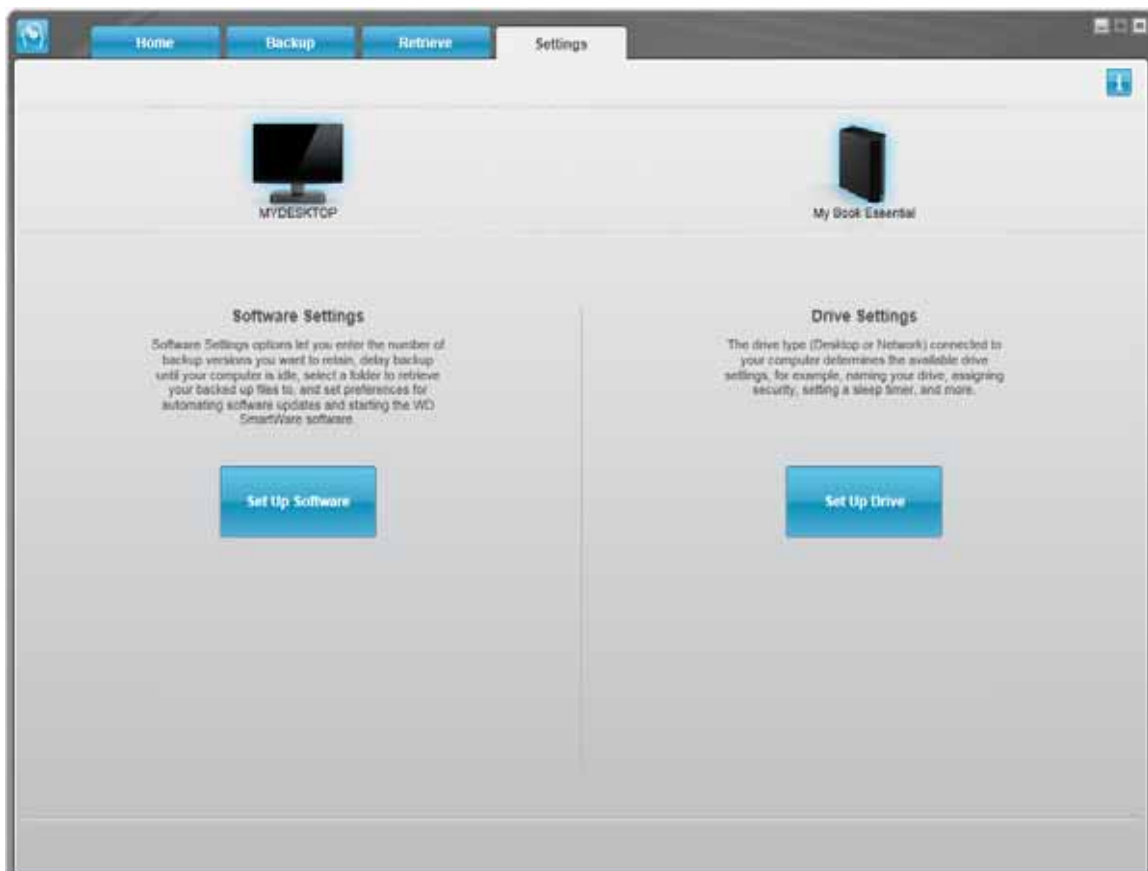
Home Backup Retrieve Settings

MYDESKTOP

My Book Essential

Software Settings

Software Settings options let you enter the number of backup versions you want to retain, delay backup until your computer is idle, select a folder to retrieve your backed up files to, and set preferences for automating software updates and starting the WD SmartWare software.

Set Up Software

Drive Settings

The drive type (Desktop or Network) connected to your computer determines the available drive settings, for example, naming your drive, assigning security, setting a sleep timer, and more.

Set Up Drive